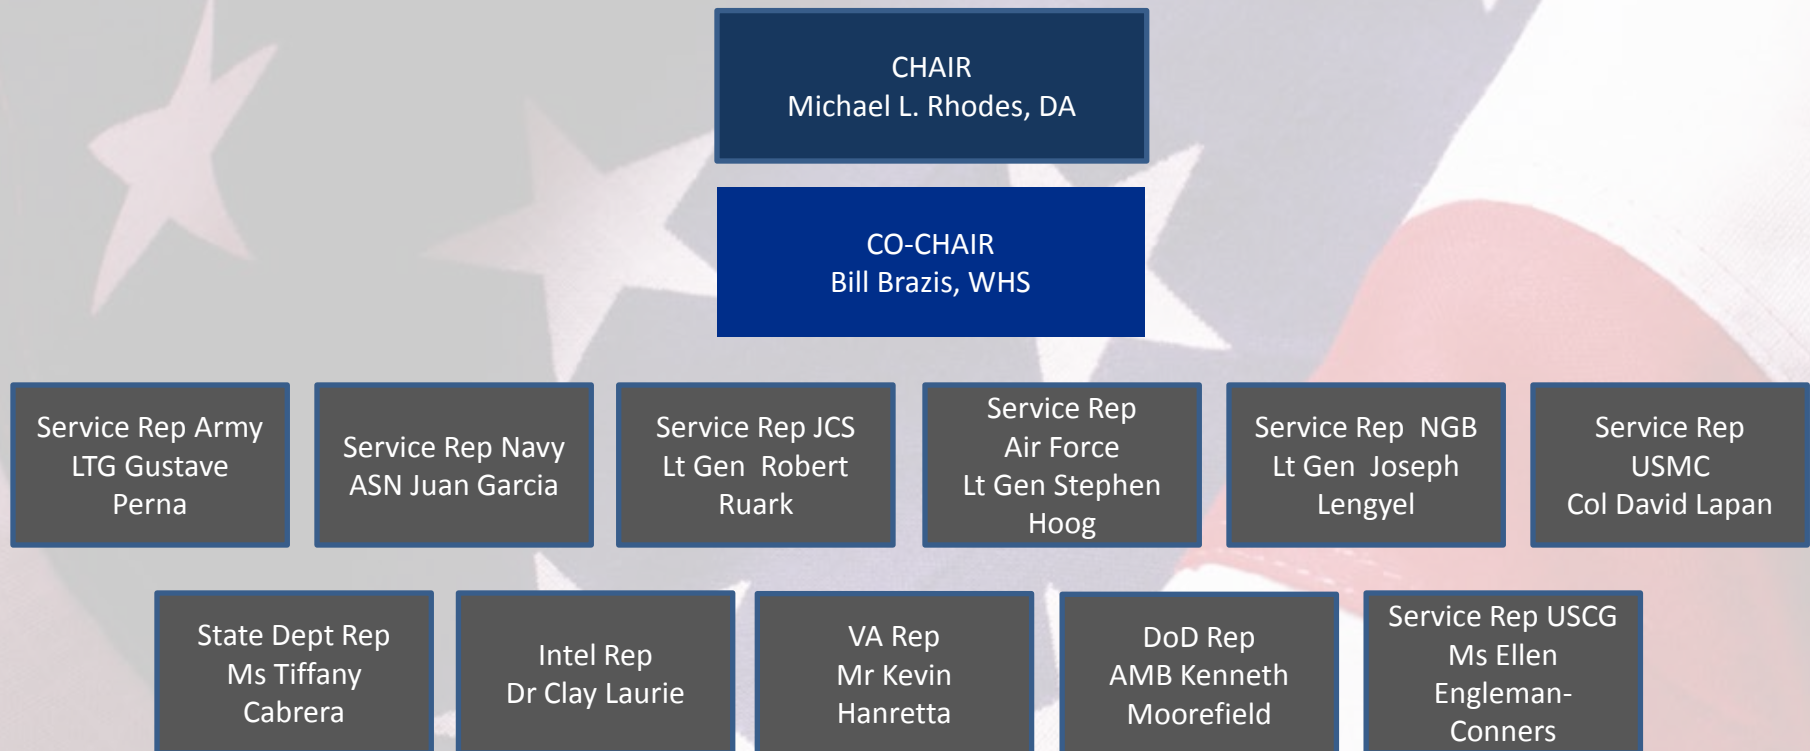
CHAIR
Michael L. Rhodes, DA

CO-CHAIR
Bill Brazis, WHS

Service Rep Army
LTG Gustave Perna

Service Rep Navy
ASN Juan Garcia

Service Rep JCS
Lt Gen Robert Ruark

Service Rep Air Force
Lt Gen Stephen Hoog

Service Rep NGB
Lt Gen Joseph Lengyel

Service Rep USMC
Col David Lapan

State Dept Rep
Ms Tiffany Cabrera

Intel Rep
Dr Clay Laurie

VA Rep
Mr Kevin Hanretta

DoD Rep
AMB Kenneth Moorefield

Service Rep USCG
Ms Ellen Engleman-Conners